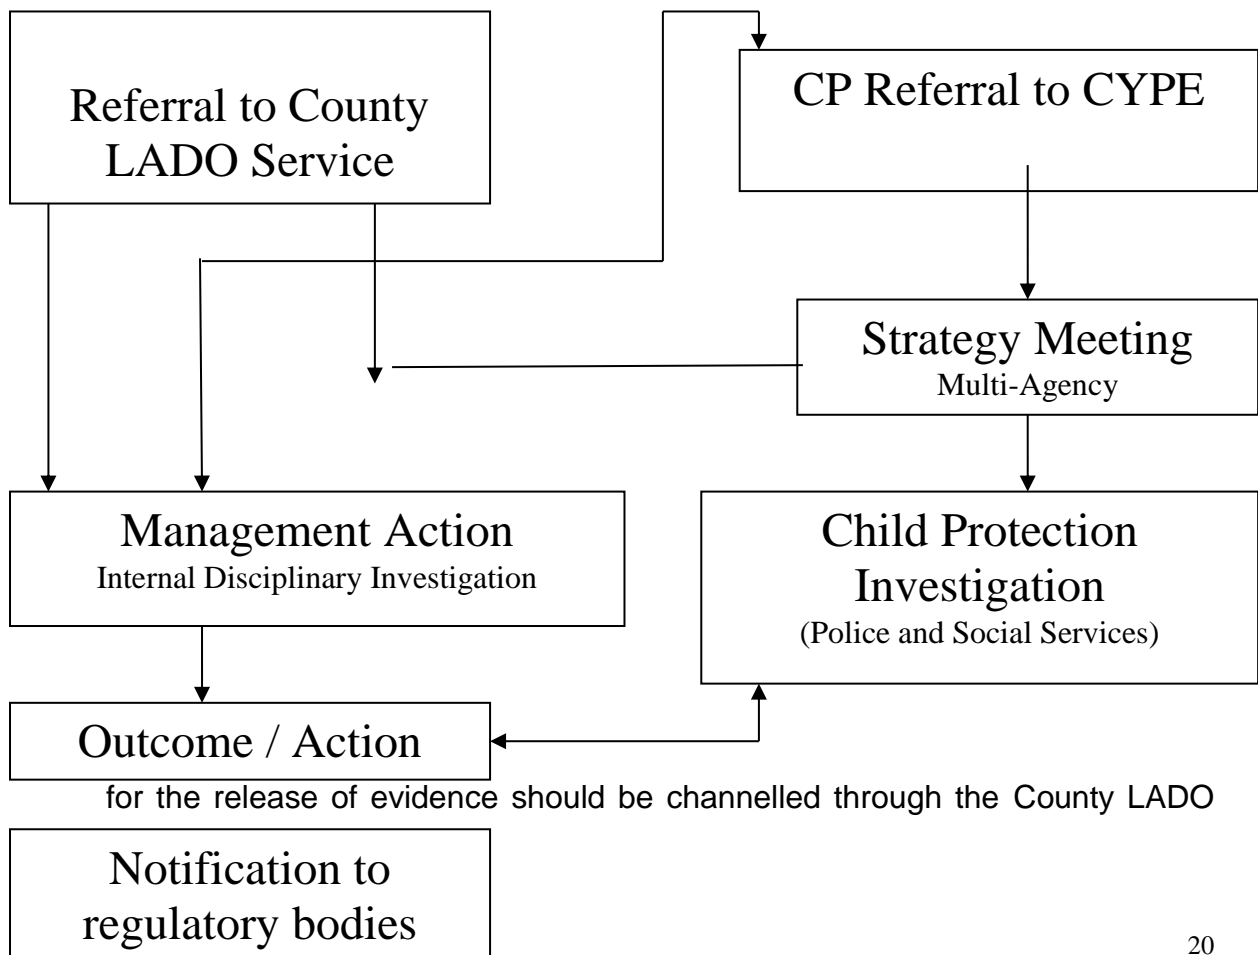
Referral to County LADO Service

CP Referral to CYPE

Strategy Meeting
Multi-Agency

Management Action
Internal Disciplinary Investigation

Child Protection Investigation
(Police and Social Services)

Outcome / Action

for the release of evidence should be channelled through the County LADO

Notification to regulatory bodies

20